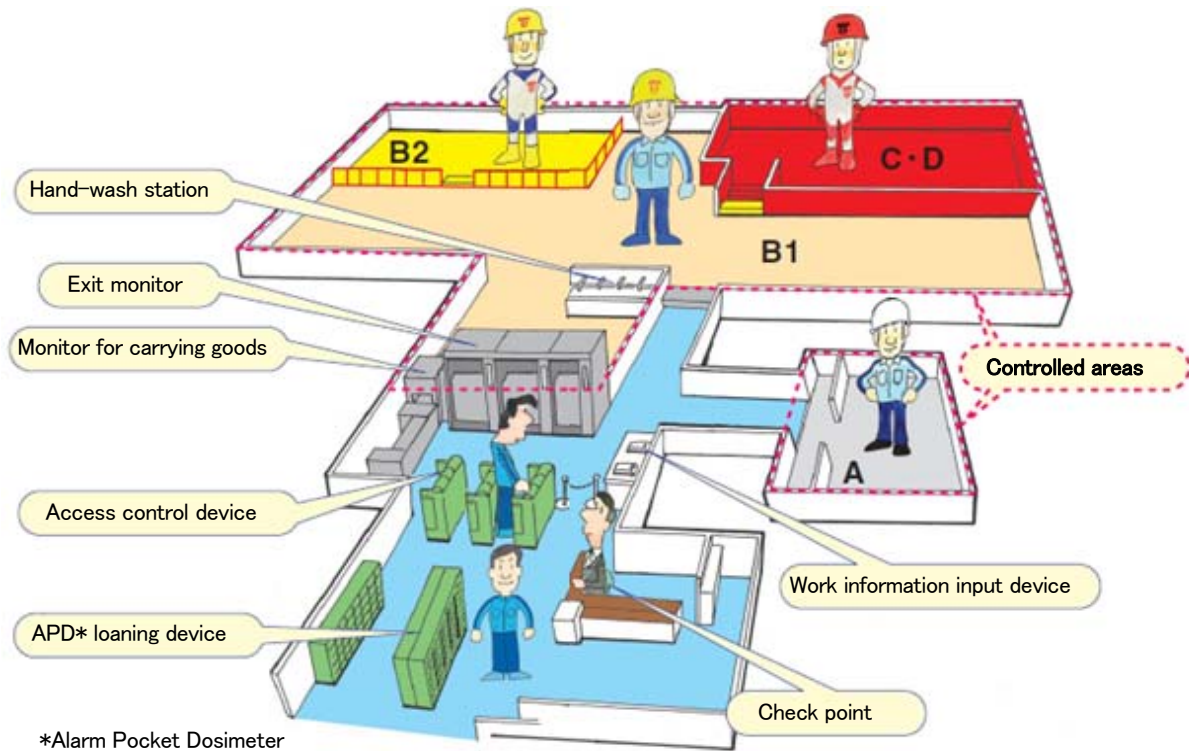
B2

C・D

Hand-wash station

B1

Exit monitor

Monitor for carrying goods

Controlled areas

A

Access control device

Work information input device

APD* loaning device

Check point

*Alarm Pocket Dosimeter